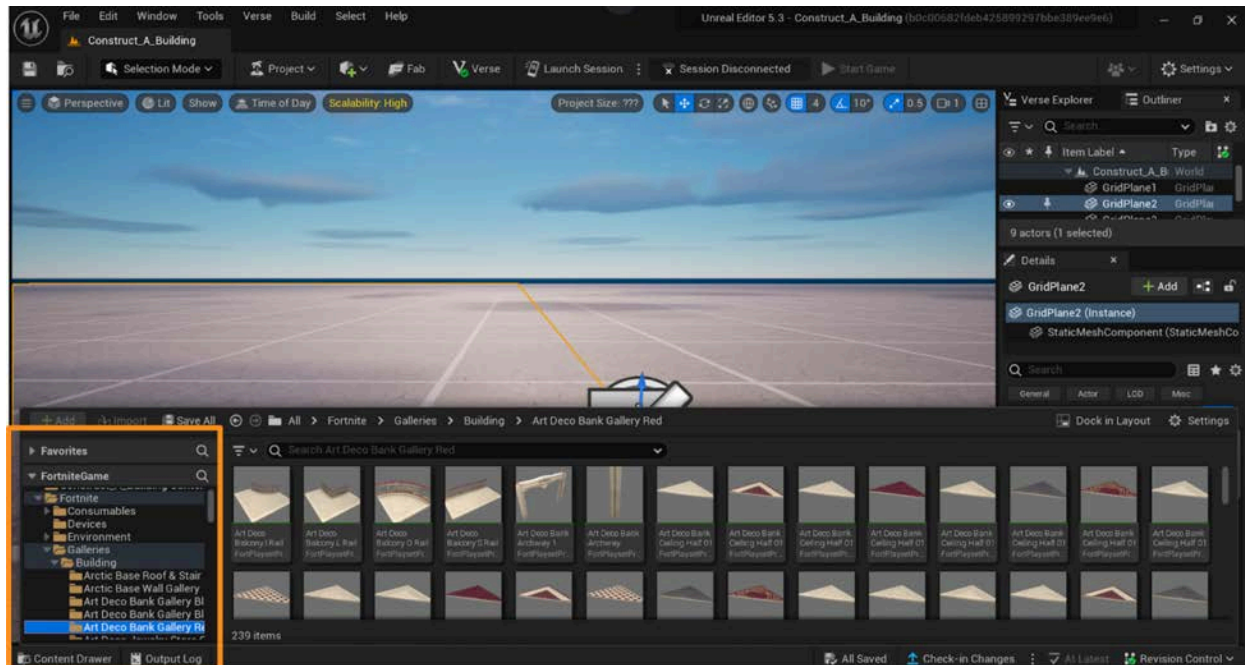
File Edit Window Tools Verse Build Select Help
Unreal Editor 5.3 - Construct_A_Building (b0c00682fdeb425899297bbe389ee9e6)
Construct_A_Building
Selection Mode
Project
Fab
Verse
Launch Session
Session Disconnected
Start Game
Settings
Perspective
Lit
Show
Time of Day
Scalability: High
Project Size: ???
4
10°
0.5
1
Verse Explorer
Outliner
Search
Item Label
Type
Construct_A_B World
GridPlane1 GridPla
GridPlane2 GridPla
9 actors (1 selected)
Details
GridPlane2
+ Add
GridPlane2 (Instance)
StaticMeshComponent (StaticMeshCo
Search
General
Actor
LOD
Misc
+ Add
Import
Save All
All > Fortnite > Galleries > Building > Art Deco Bank Gallery Red
Dock in Layout
Settings
Favorites
FortniteGame
Fortnite
Consumables
Devices
Environment
Galleries
Building
Arctic Base Roof & Stair
Arctic Base Wall Gallery
Art Deco Bank Gallery Bl
Art Deco Bank Gallery Bl
Art Deco Bank Gallery Re
Search Art Deco Bank Gallery Red
Art Deco Balcony I Rail
Art Deco Balcony L Rail
Art Deco Balcony O Rail
Art Deco Balcony S Rail
Art Deco Bank Archway 1
Art Deco Bank Archway
Art Deco Bank Ceiling Half 01
Art Deco Bank Ceiling Half 01
Art Deco Bank Ceiling Half 01
Art Deco Bank Ceiling Half 01
Art Deco Bank Ceiling Half 01
Art Deco Bank Ceiling Half 01
Art Deco Bank Ceiling Half 01
Art Deco Bank Ceiling Half 01
239 items
Content Drawer
Output Log
All Saved
Check-in Changes
At Latest
Revision Control